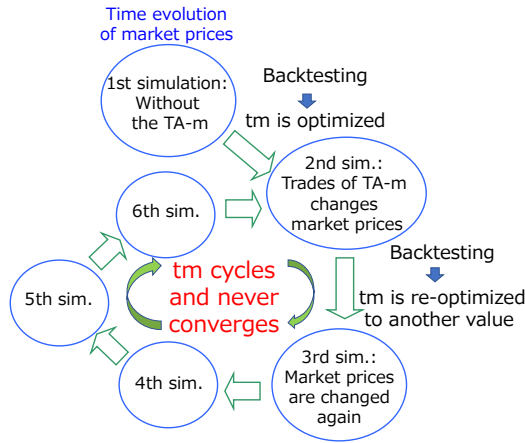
Time evolution of market prices

1st simulation: Without the TA-m

Backtesting

tm is optimized

2nd sim.: Trades of TA-m changes market prices

6th sim.

Backtesting

tm cycles and never converges

tm is re-optimized to another value

5th sim.

4th sim.

3rd sim.: Market prices are changed again